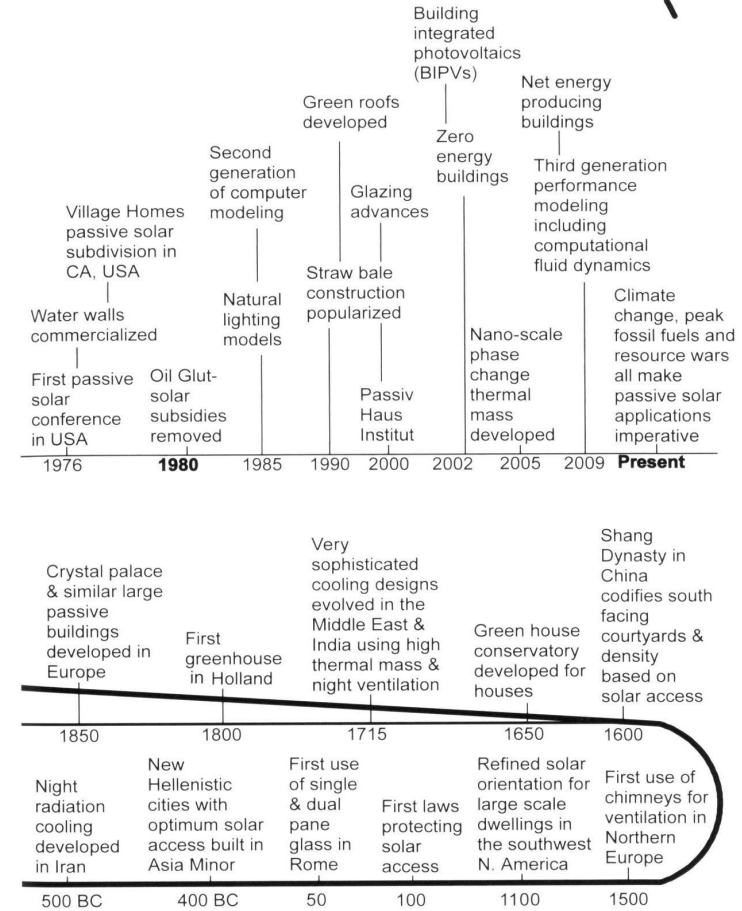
Building integrated photovoltaics (BIPVs)

Net energy producing buildings

Green roofs developed

Zero energy buildings

Third generation performance modeling including computational fluid dynamics

Second generation of computer modeling

Glazing advances

Village Homes passive solar subdivision in CA, USA

Straw bale construction popularized

Climate change, peak fossil fuels and resource wars all make passive solar applications imperative

Water walls commercialized

Natural lighting models

Nano-scale phase change thermal mass developed

First passive solar conference in USA

Oil Glut-solar subsidies removed

Passiv Haus Institut

1976 **1980** 1985 1990 2000 2002 2005 2009 **Present**

Very sophisticated cooling designs evolved in the Middle East & India using high thermal mass & night ventilation

Shang Dynasty in China codifies south facing courtyards & density based on solar access

Crystal palace & similar large passive buildings developed in Europe

First greenhouse in Holland

Green house conservatory developed for houses

1850 1800 1715 1650 1600

Night radiation cooling developed in Iran

New Hellenistic cities with optimum solar access built in Asia Minor

First use of single & dual pane glass in Rome

First laws protecting solar access

Refined solar orientation for large scale dwellings in the southwest N. America

First use of chimneys for ventilation in Northern Europe

500 BC 400 BC 50 100 1100 1500